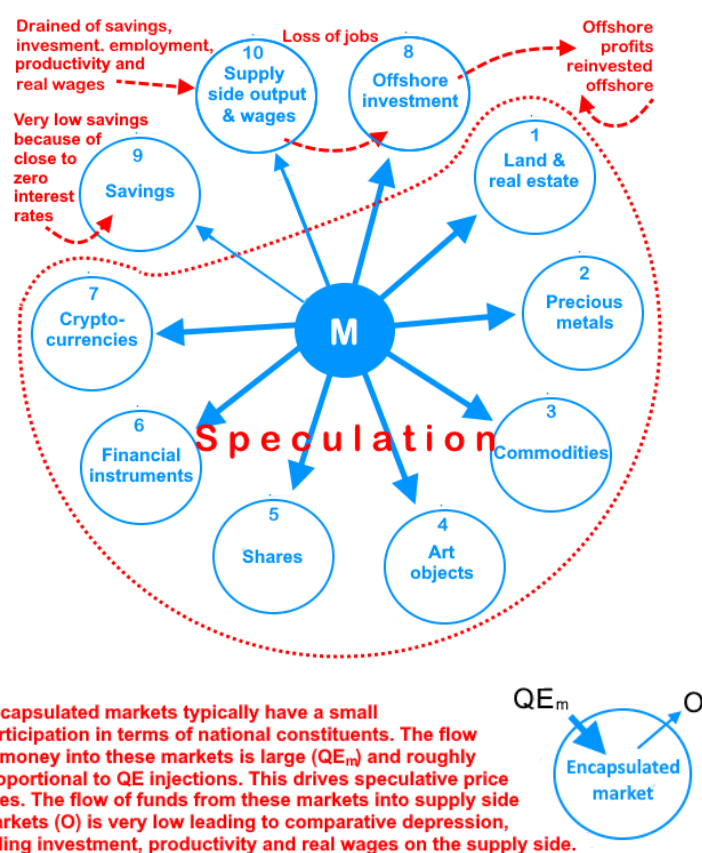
Drained of savings, invesment, employment, productivity and real wages

Loss of jobs

Offshore profits reinvested offshore

10
Supply side output & wages

8
Offshore investment

Very low savings because of close to zero interest rates

9
Savings

1
Land & real estate

2
Precious metals

7
Crypto-currencies

M

3
Commodities

6
Financial instruments

Speculation

5
Shares

4
Art objects

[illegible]capsulated markets typically have a small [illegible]rticipation in terms of national constituents. The flow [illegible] money into these markets is large ($QE_m$) and roughly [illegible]oportional to QE injections. This drives speculative price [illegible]es. The flow of funds from these markets into supply side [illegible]arkets (O) is very low leading to comparative depression, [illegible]ding investment, productivity and real wages on the supply side.

$QE_m$

O

Encapsulated market